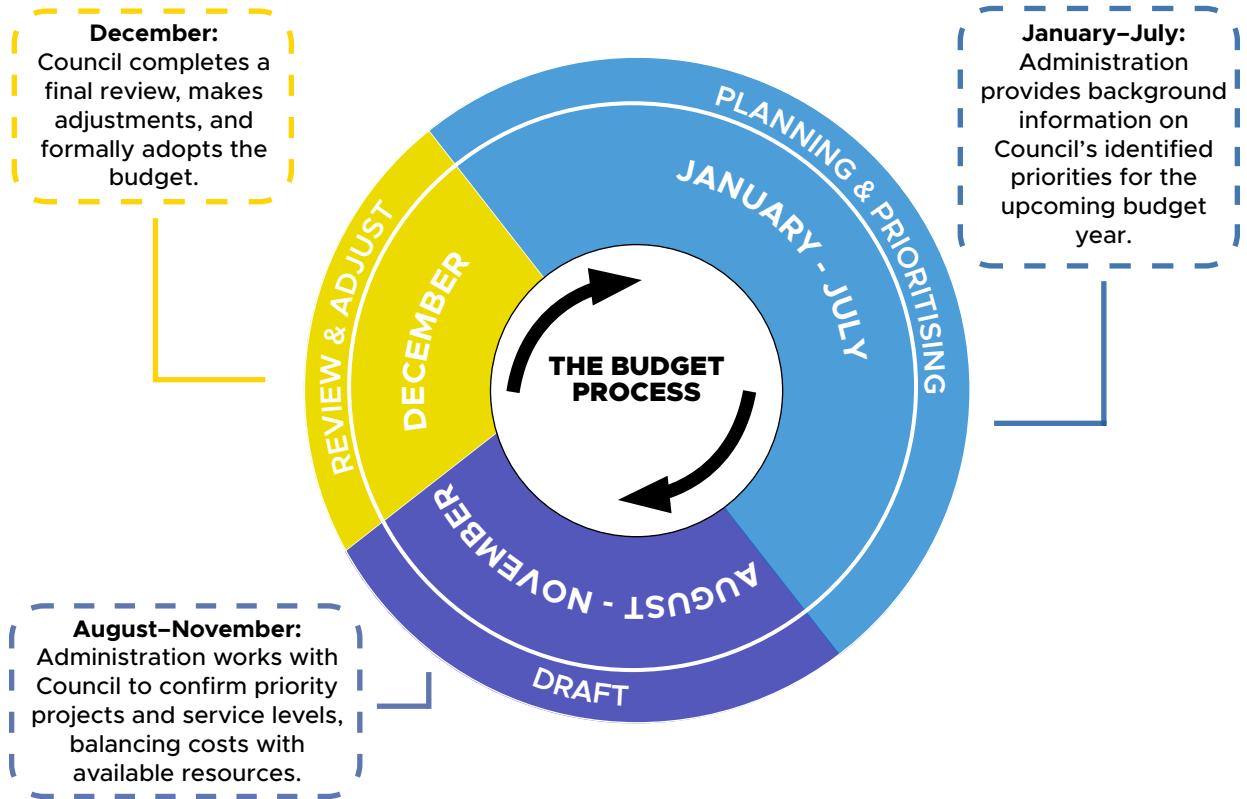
**December:**
Council completes a final review, makes adjustments, and formally adopts the budget.

**January–July:**
Administration provides background information on Council's identified priorities for the upcoming budget year.

PLANNING & PRIORITISING

JANUARY - JULY

REVIEW & ADJUST

DECEMBER

THE BUDGET PROCESS

AUGUST - NOVEMBER

DRAFT

**August–November:**
Administration works with Council to confirm priority projects and service levels, balancing costs with available resources.